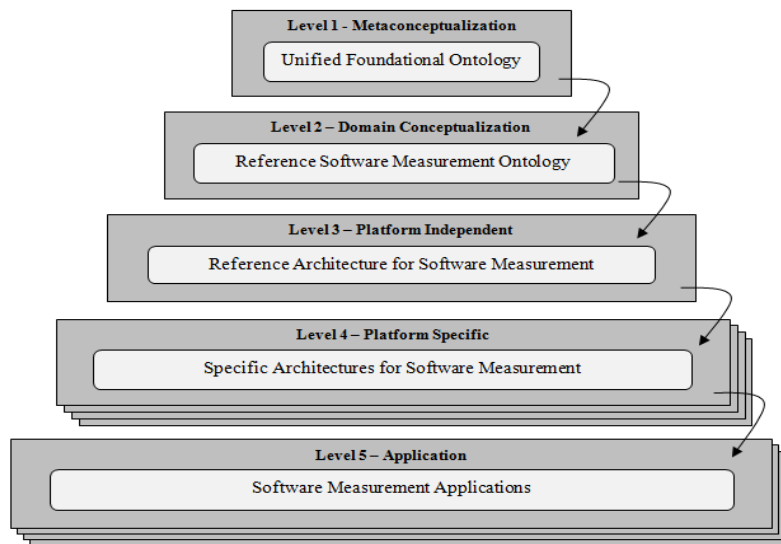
Level 1 - Metaconceptualization

Unified Foundational Ontology

Level 2 – Domain Conceptualization

Reference Software Measurement Ontology

Level 3 – Platform Independent

Reference Architecture for Software Measurement

Level 4 – Platform Specific

Specific Architectures for Software Measurement

Level 5 – Application

Software Measurement Applications